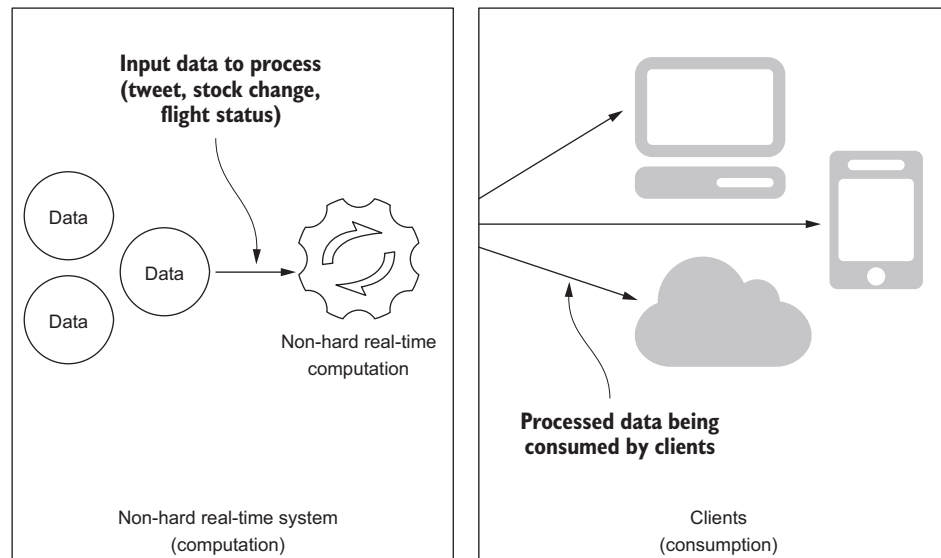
Input data to process (tweet, stock change, flight status)

Data

Data

Data

Non-hard real-time computation

Non-hard real-time system (computation)

Processed data being consumed by clients

Clients (consumption)